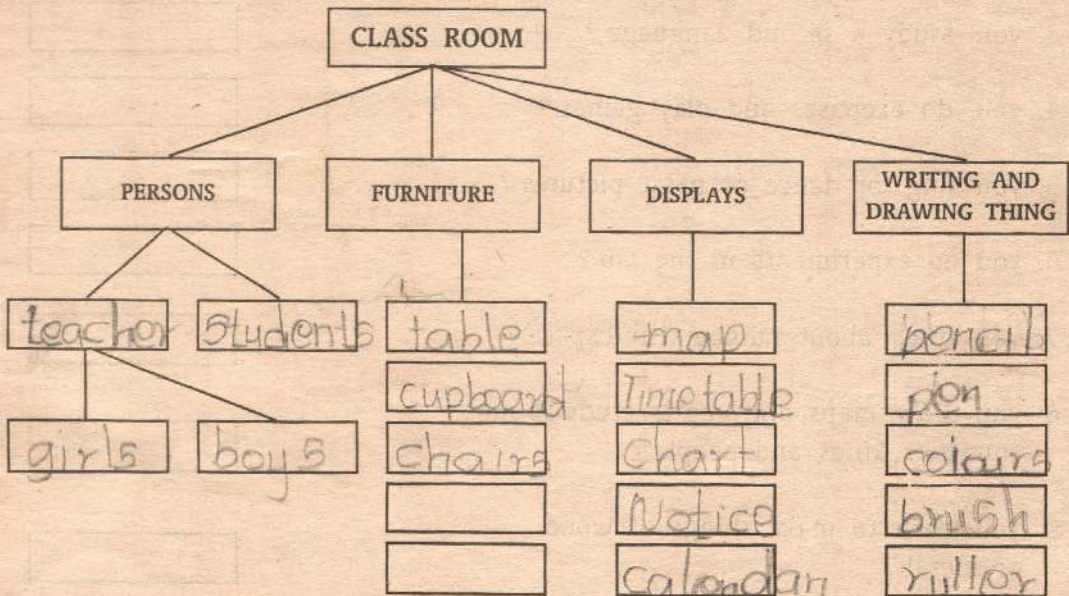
CLASS ROOM

PERSONS

FURNITURE

DISPLAYS

WRITING AND DRAWING THING

teacher

students

girls

boys

table

cupboard

chairs

map

Timetable

Chart

Notice

calendar

pencil

pen

colours

brush

ruller